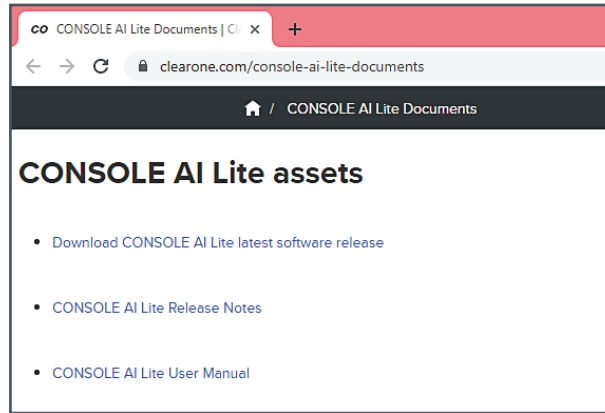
CO CONSOLE AI Lite Documents | Cl ×

+

clearone.com/console-ai-lite-documents

/ CONSOLE AI Lite Documents

CONSOLE AI Lite assets

- Download CONSOLE AI Lite latest software release

- CONSOLE AI Lite Release Notes

- CONSOLE AI Lite User Manual